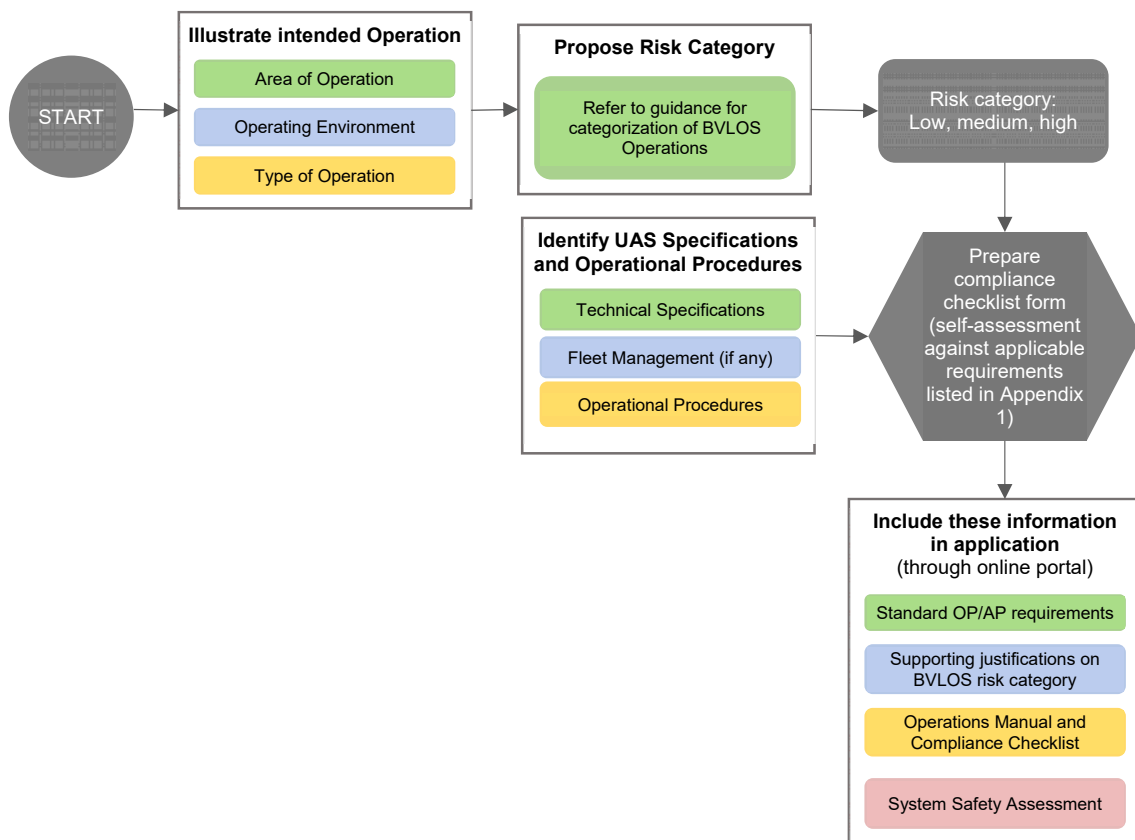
START

Illustrate intended Operation

Area of Operation

Operating Environment

Type of Operation

Propose Risk Category

Refer to guidance for categorization of BVLOS Operations

Risk category: Low, medium, high

Identify UAS Specifications and Operational Procedures

Technical Specifications

Fleet Management (if any)

Operational Procedures

Prepare compliance checklist form (self-assessment against applicable requirements listed in Appendix 1)

Include these information in application (through online portal)

Standard OP/AP requirements

Supporting justifications on BVLOS risk category

Operations Manual and Compliance Checklist

System Safety Assessment